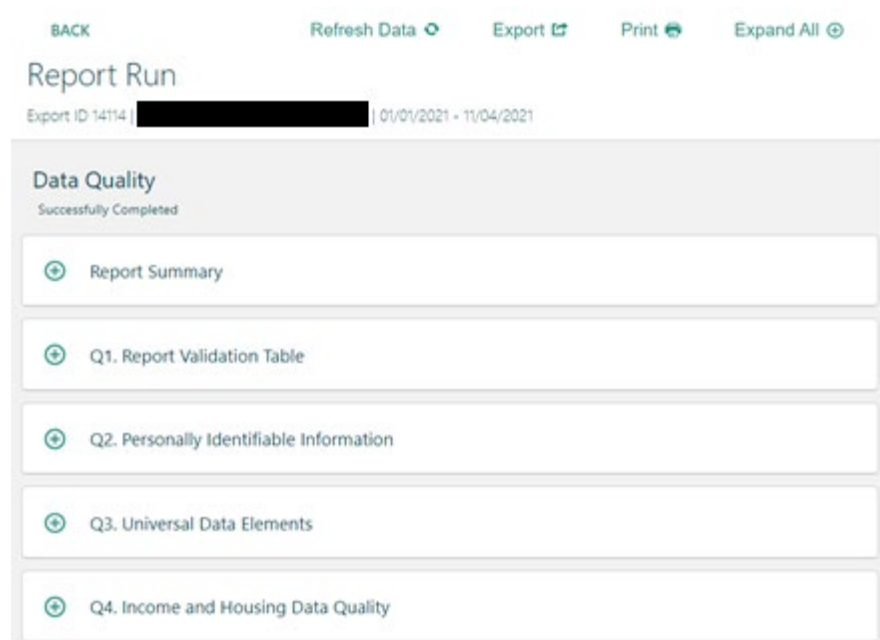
BACK

Refresh Data

Export

Print

Expand All

Report Run

Export ID 14114 | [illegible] | 01/01/2021 - 11/04/2021

Data Quality

Successfully Completed

Report Summary

Q1. Report Validation Table

Q2. Personally Identifiable Information

Q3. Universal Data Elements

Q4. Income and Housing Data Quality